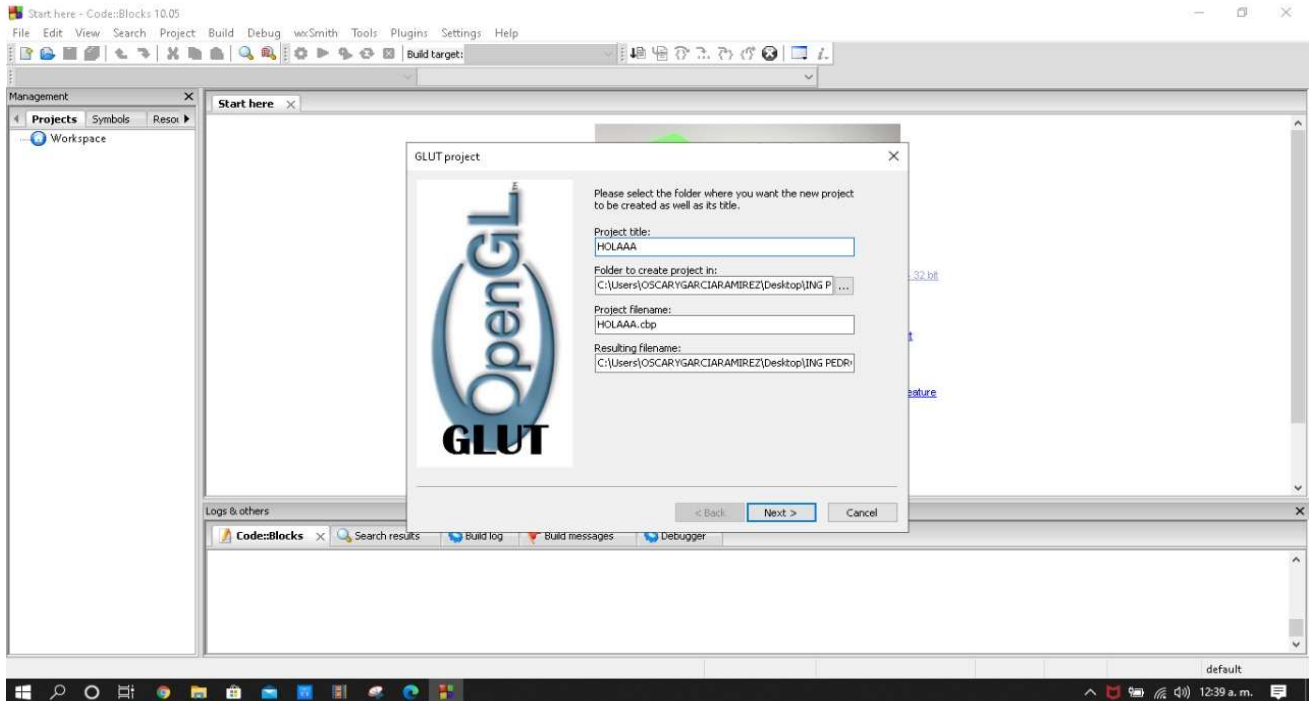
Start here - Code::Blocks 10.05

File Edit View Search Project Build Debug wxSmith Tools Plugins Settings Help

Build target:

Management

Projects Symbols Resou

Workspace

Start here

GLUT project

OpenGL

GLUT

Please select the folder where you want the new project to be created as well as its title.

Project title:
HOLAAA

Folder to create project in:
C:\Users\OSCARYGARCIARAMIREZ\Desktop\ING P ...

Project filename:
HOLAAA.cbp

Resulting filename:
C:\Users\OSCARYGARCIARAMIREZ\Desktop\ING PEDR

< Back Next > Cancel

32 bit

t

eature

Logs & others

Code::Blocks Search results Build log Build messages Debugger

default

12:39 a. m.